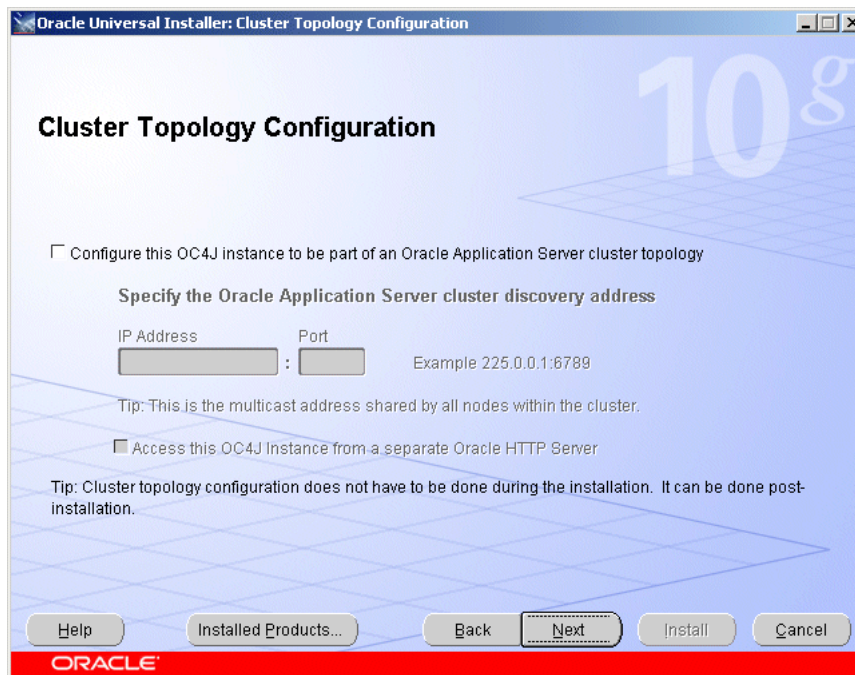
Oracle Universal Installer: Cluster Topology Configuration

10g

Cluster Topology Configuration

Configure this OC4J instance to be part of an Oracle Application Server cluster topology

Specify the Oracle Application Server cluster discovery address

IP Address

Port

:

Example 225.0.0.1:6789

Tip: This is the multicast address shared by all nodes within the cluster.

Access this OC4J Instance from a separate Oracle HTTP Server

Tip: Cluster topology configuration does not have to be done during the installation. It can be done post-installation.

Help

Installed Products...

Back

Next

Install

Cancel

ORACLE